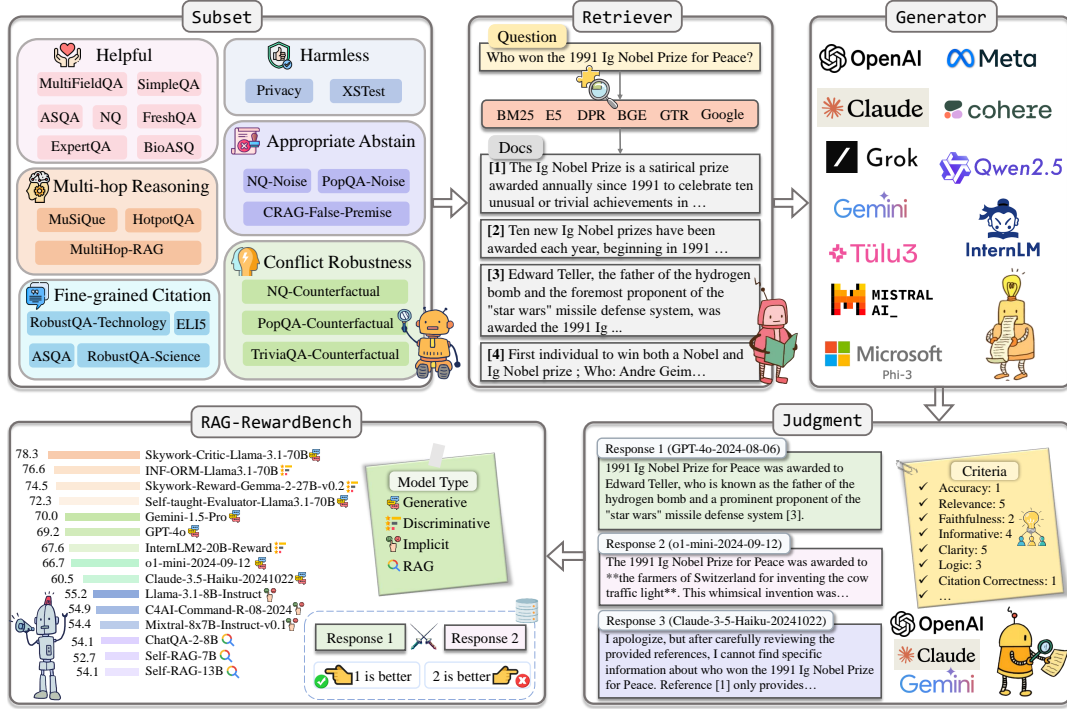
Subset

Helpful
MultiFieldQA
SimpleQA
ASQA
NQ
FreshQA
ExpertQA
BioASQ

Harmless
Privacy
XSTest

Appropriate Abstain
NQ-Noise
PopQA-Noise
CRAG-False-Premise

Multi-hop Reasoning
MuSiQue
HotpotQA
MultiHop-RAG

Conflict Robustness
NQ-Counterfactual
PopQA-Counterfactual
TriviaQA-Counterfactual

Fine-grained Citation
RobustQA-Technology
ELI5
ASQA
RobustQA-Science

Retriever

Question
Who won the 1991 Ig Nobel Prize for Peace?

BM25 E5 DPR BGE GTR Google

Docs
[1] The Ig Nobel Prize is a satirical prize awarded annually since 1991 to celebrate ten unusual or trivial achievements in …
[2] Ten new Ig Nobel prizes have been awarded each year, beginning in 1991 …
[3] Edward Teller, the father of the hydrogen bomb and the foremost proponent of the "star wars" missile defense system, was awarded the 1991 Ig ...
[4] First individual to win both a Nobel and Ig Nobel prize ; Who: Andre Geim…

Generator

OpenAI
Meta
Claude
cohere
Grok
Qwen2.5
Gemini
InternLM
Tülu3
MISTRAL AI_
Microsoft
Phi-3

RAG-RewardBench

78.3 Skywork-Critic-Llama-3.1-70B
76.6 INF-ORM-Llama3.1-70B
74.5 Skywork-Reward-Gemma-2-27B-v0.2
72.3 Self-taught-Evaluator-Llama3.1-70B
70.0 Gemini-1.5-Pro
69.2 GPT-4o
67.6 InternLM2-20B-Reward
66.7 o1-mini-2024-09-12
60.5 Claude-3.5-Haiku-20241022
55.2 Llama-3.1-8B-Instruct
54.9 C4AI-Command-R-08-2024
54.4 Mixtral-8x7B-Instruct-v0.1
54.1 ChatQA-2-8B
52.7 Self-RAG-7B
54.1 Self-RAG-13B

Model Type
Generative
Discriminative
Implicit
RAG

Response 1
Response 2
1 is better
2 is better

Judgment

Response 1 (GPT-4o-2024-08-06)
1991 Ig Nobel Prize for Peace was awarded to Edward Teller, who is known as the father of the hydrogen bomb and a prominent proponent of the "star wars" missile defense system [3].

Response 2 (o1-mini-2024-09-12)
The 1991 Ig Nobel Prize for Peace was awarded to **the farmers of Switzerland for inventing the cow traffic light**. This whimsical invention was…

Response 3 (Claude-3-5-Haiku-20241022)
I apologize, but after carefully reviewing the provided references, I cannot find specific information about who won the 1991 Ig Nobel Prize for Peace. Reference [1] only provides…

Criteria
Accuracy: 1
Relevance: 5
Faithfulness: 2
Informative: 4
Clarity: 5
Logic: 3
Citation Correctness: 1
…

OpenAI
Claude
Gemini